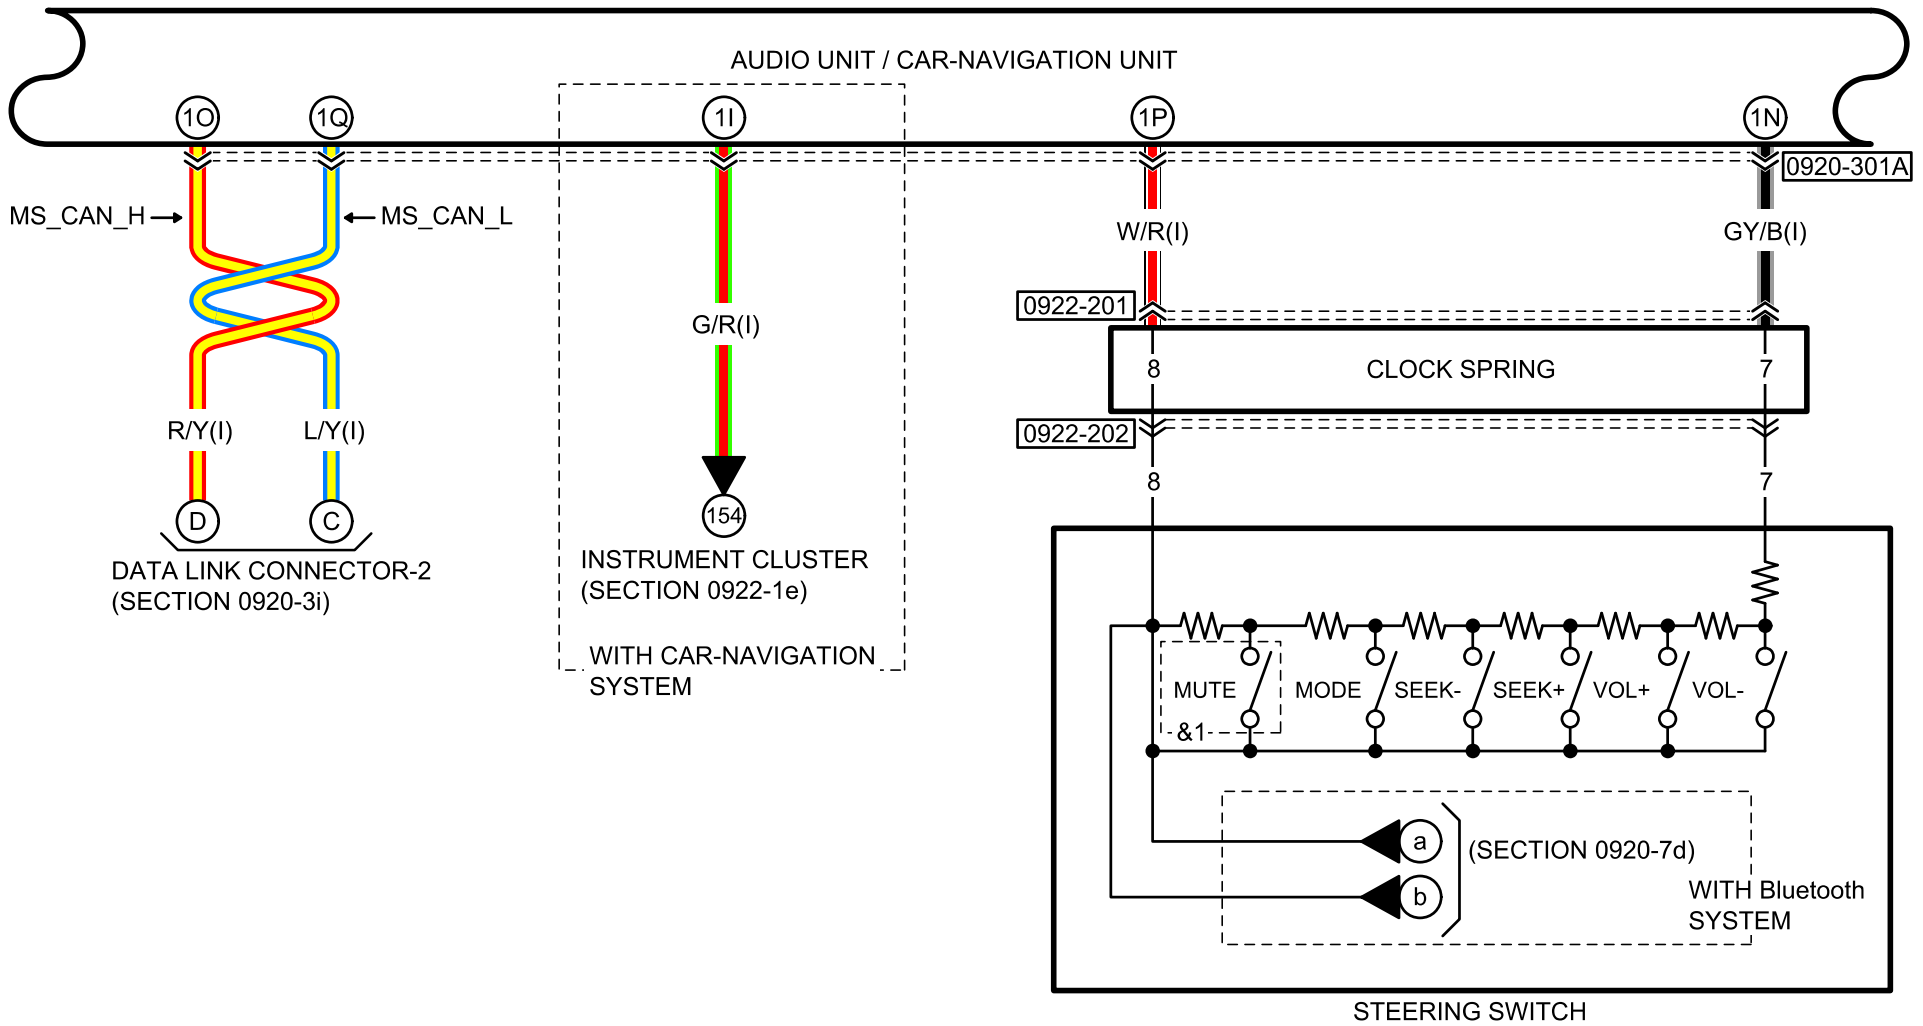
AUDIO UNIT / CAR-NAVIGATION UNIT

1O 1Q 1I 1P 1N

0920-301A

MS_CAN_H

MS_CAN_L

W/R(I)

GY/B(I)

G/R(I)

0922-201

8 CLOCK SPRING 7

R/Y(I) L/Y(I)

0922-202

8 7

D C

154

DATA LINK CONNECTOR-2 (SECTION 0920-3i)

INSTRUMENT CLUSTER (SECTION 0922-1e)

WITH CAR-NAVIGATION SYSTEM

MUTE MODE SEEK- SEEK+ VOL+ VOL-

&1

a

b

(SECTION 0920-7d)

WITH Bluetooth SYSTEM

STEERING SWITCH